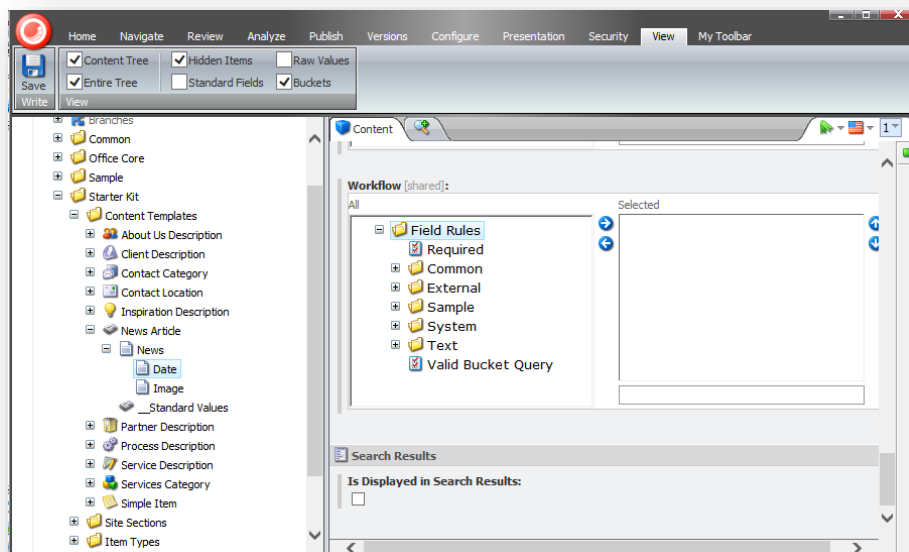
Home Navigate Review Analyze Publish Versions Configure Presentation Security View My Toolbar

Save
Write

Content Tree
Entire Tree
Hidden Items
Standard Fields
Raw Values
Buckets
View

Branches
Common
Office Core
Sample
Starter Kit
Content Templates
About Us Description
Client Description
Contact Category
Contact Location
Inspiration Description
News Article
News
Date
Image
__Standard Values
Partner Description
Process Description
Service Description
Services Category
Simple Item
Site Sections
Item Types

Content

Workflow [shared]:
All
Selected
Field Rules
Required
Common
External
Sample
System
Text
Valid Bucket Query

Search Results
Is Displayed in Search Results: